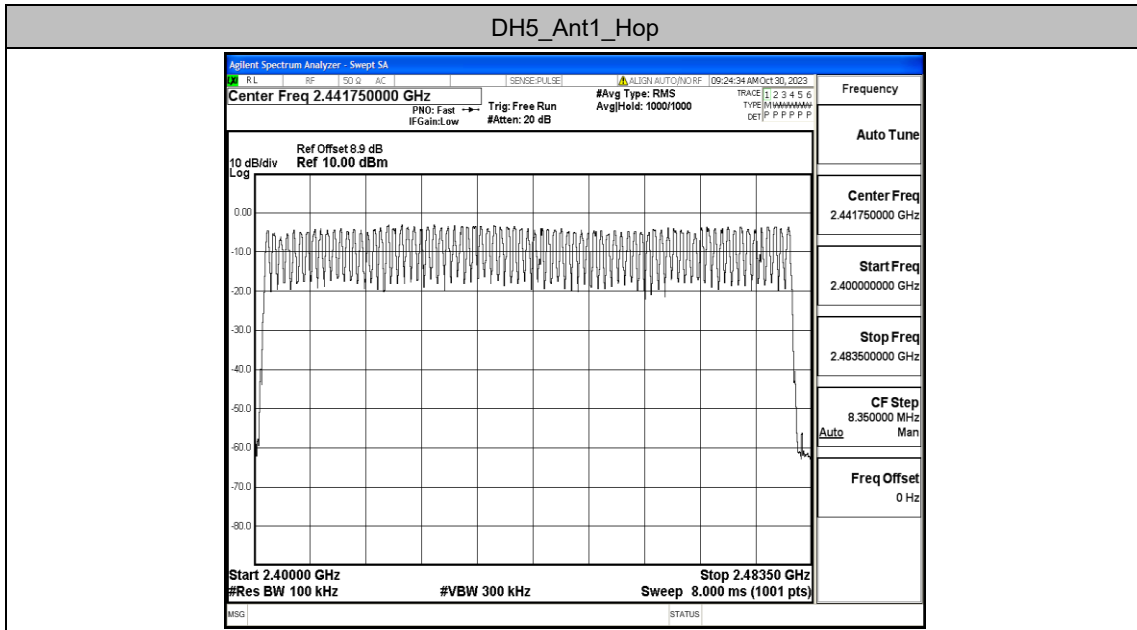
DH5_Ant1_Hop

Agilent Spectrum Analyzer - Swept SA

RL RF 50 Ω AC SENSE:PULSE ALIGN AUTO/NORF 09:24:34 AM Oct 30, 2023

Center Freq 2.441750000 GHz

PNO: Fast IFGain:Low

Trig: Free Run #Atten: 20 dB

#Avg Type: RMS Avg|Hold: 1000/1000

TRACE 1 2 3 4 5 6 TYPE M WWWWW DET P P P P P P

Frequency

Ref Offset 8.9 dB
10 dB/div Ref 10.00 dBm
Log

0.00
-10.0
-20.0
-30.0
-40.0
-50.0
-60.0
-70.0
-80.0

Auto Tune

Center Freq
2.441750000 GHz

Start Freq
2.400000000 GHz

Stop Freq
2.483500000 GHz

CF Step
8.350000 MHz
Auto Man

Freq Offset
0 Hz

Start 2.40000 GHz
#Res BW 100 kHz
#VBW 300 kHz
Stop 2.48350 GHz
Sweep 8.000 ms (1001 pts)

MSG STATUS